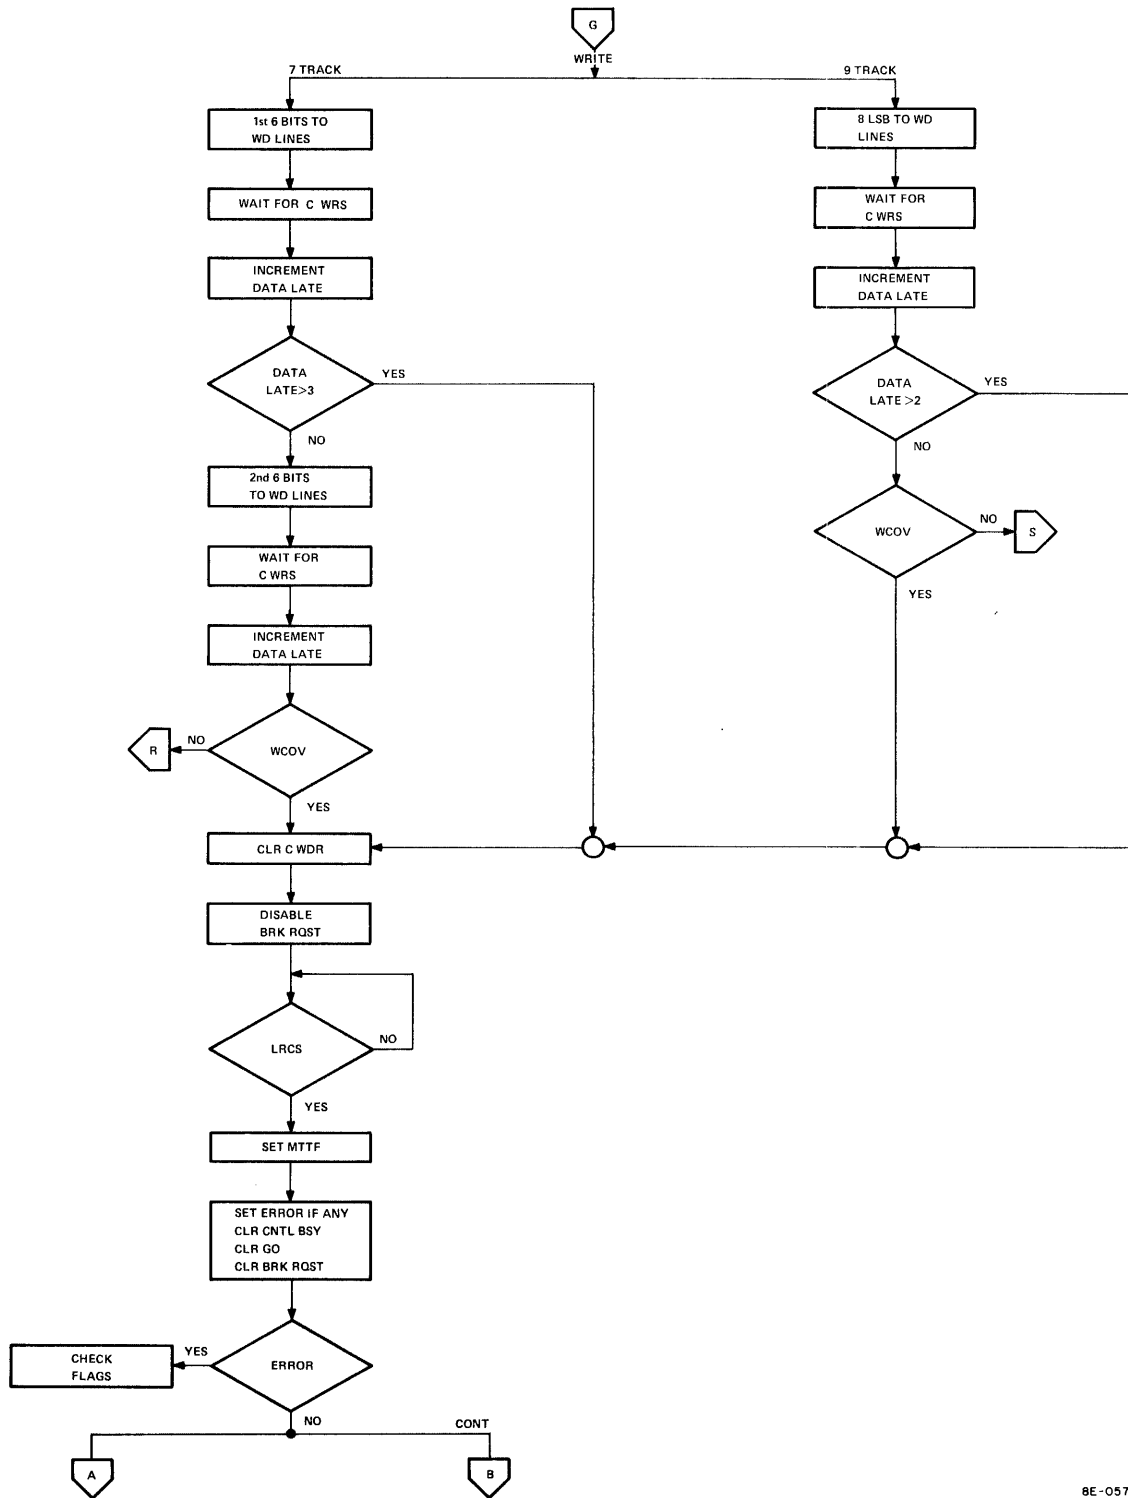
G
WRITE
7 TRACK
9 TRACK
1st 6 BITS TO WD LINES
WAIT FOR C WRS
INCREMENT DATA LATE
DATA LATE>3
YES
NO
2nd 6 BITS TO WD LINES
WAIT FOR C WRS
INCREMENT DATA LATE
R
NO
WCOV
YES
CLR C WDR
DISABLE BRK RQST
LRCS
NO
YES
SET MTTF
SET ERROR IF ANY
CLR CNTL BSY
CLR GO
CLR BRK RQST
CHECK FLAGS
YES
ERROR
NO
CONT
A
B
8 LSB TO WD LINES
WAIT FOR C WRS
INCREMENT DATA LATE
DATA LATE >2
YES
NO
WCOV
NO
S
YES
8E-057